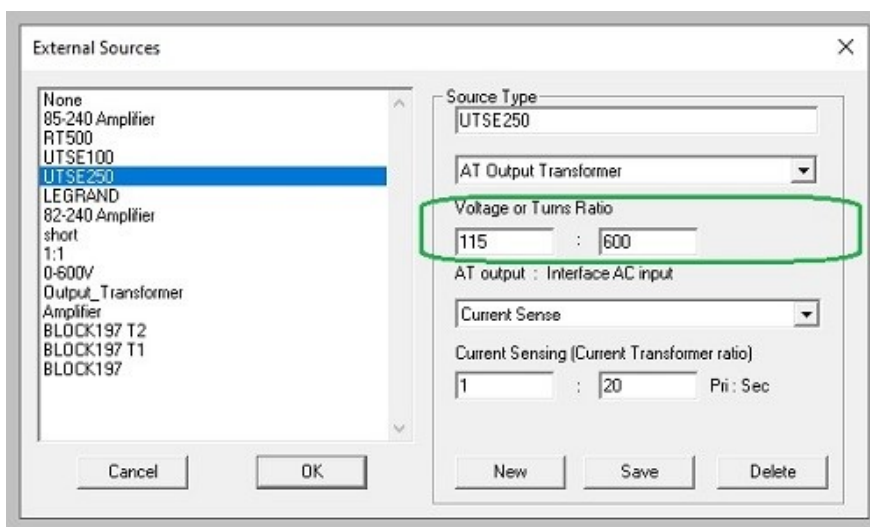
External Sources

None
85-240 Amplifier
RT500
UTSE100
UTSE250
LEGRAND
82-240 Amplifier
short
1:1
0-600V
Output_Transformer
Amplifier
BLOCK197 T2
BLOCK197 T1
BLOCK197

Cancel
OK

Source Type
UTSE250
AT Output Transformer
Voltage or Turns Ratio
115 : 600
AT output : Interface AC input
Current Sense
Current Sensing (Current Transformer ratio)
1 : 20 Pri : Sec

New
Save
Delete